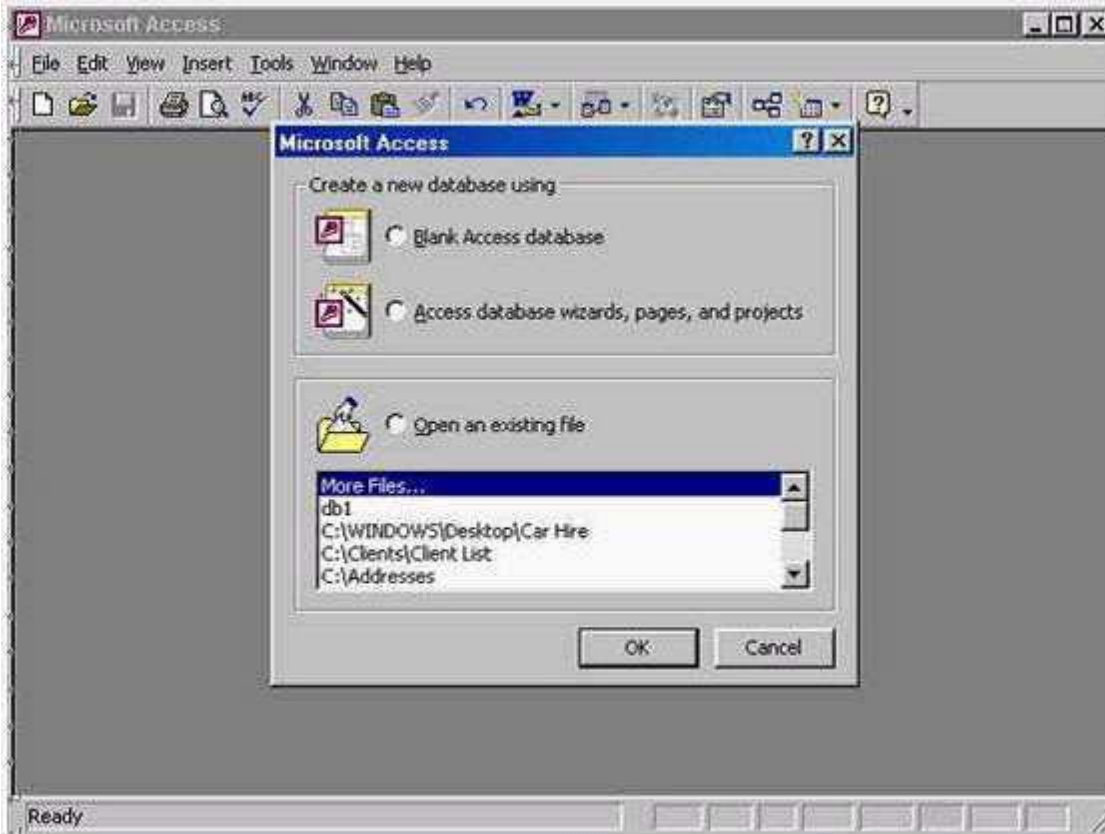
Microsoft Access

File Edit View Insert Tools Window Help

Microsoft Access

Create a new database using

Blank Access database

Access database wizards, pages, and projects

Open an existing file

More Files...
db1
C:\WINDOWS\Desktop\Car Hire
C:\Clients\Client List
C:\Addresses

OK

Cancel

Ready